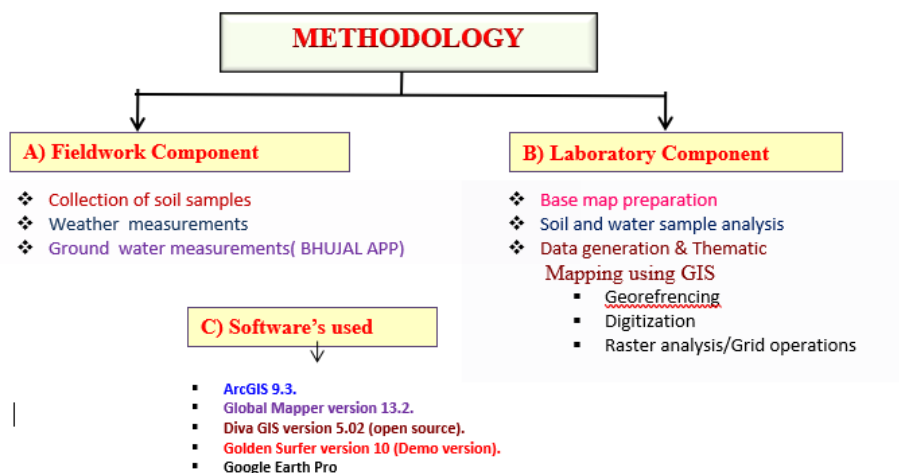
METHODOLOGY

A) Fieldwork Component

- Collection of soil samples
- Weather measurements
- Ground water measurements( BHUJAL APP)

B) Laboratory Component

- Base map preparation
- Soil and water sample analysis
- Data generation & Thematic Mapping using GIS
  - Georefrencing
  - Digitization
  - Raster analysis/Grid operations

C) Software's used

- ArcGIS 9.3.
- Global Mapper version 13.2.
- Diva GIS version 5.02 (open source).
- Golden Surfer version 10 (Demo version).
- Google Earth Pro